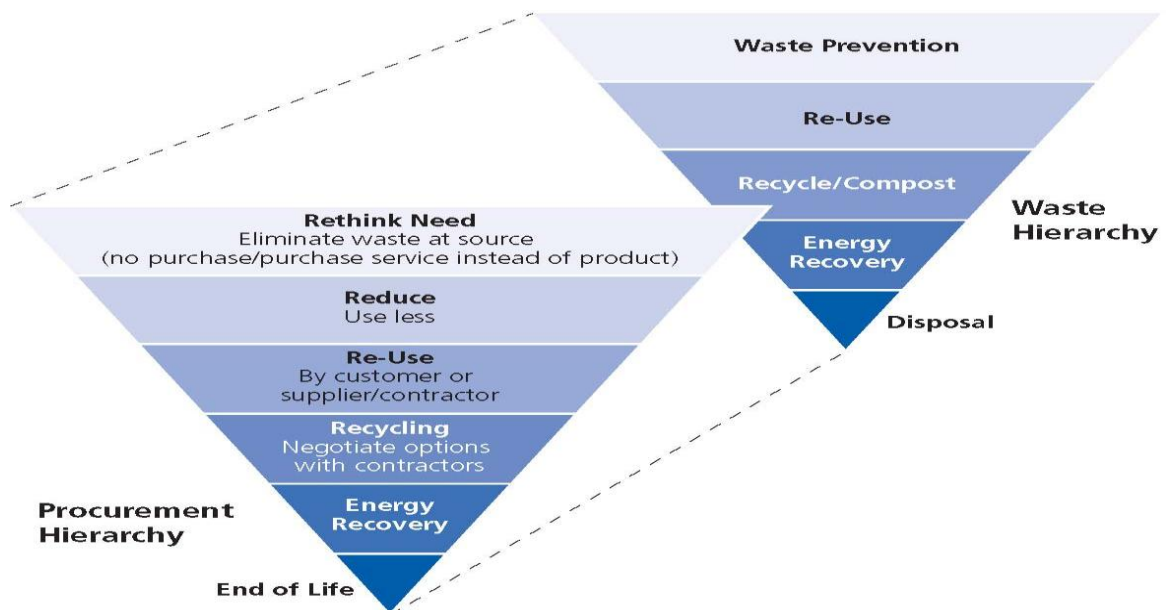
Waste Prevention

Re-Use

Recycle/Compost

Energy Recovery

Disposal

Waste Hierarchy

Rethink Need
Eliminate waste at source
(no purchase/purchase service instead of product)

Reduce
Use less

Re-Use
By customer or supplier/contractor

Recycling
Negotiate options with contractors

Energy Recovery

End of Life

Procurement Hierarchy